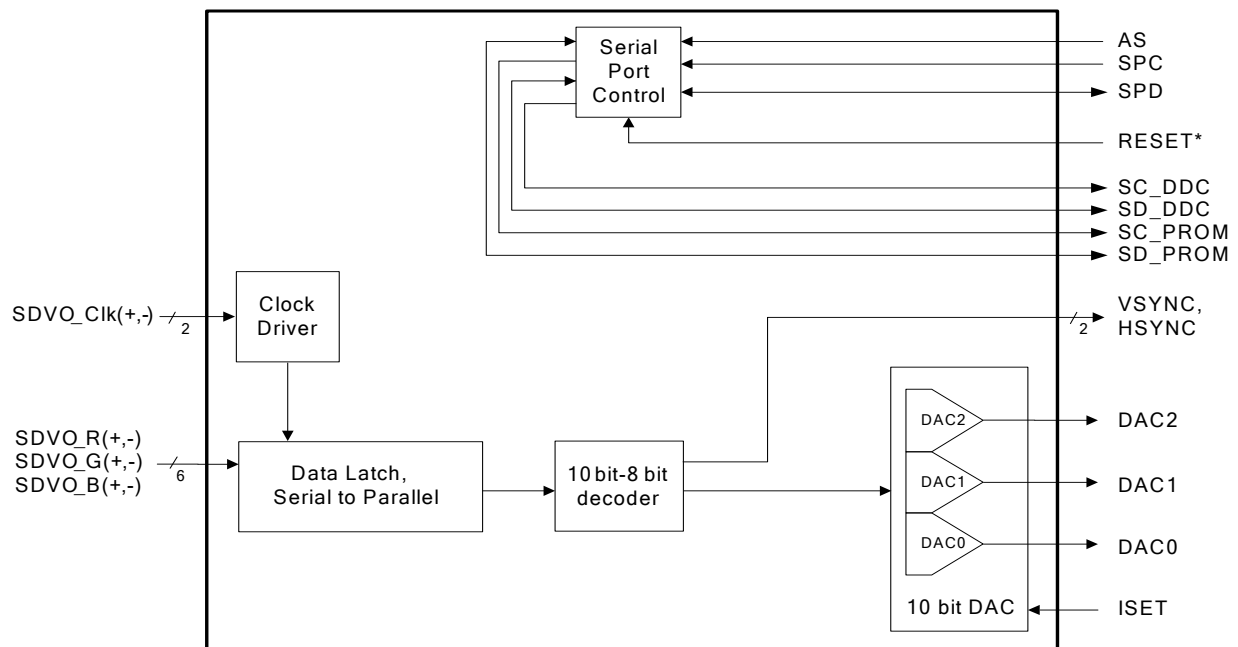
Serial Port Control

AS
SPC
SPD
RESET*
SC_DDC
SD_DDC
SC_PROM
SD_PROM

SDVO_Clk(+,-) 2

Clock Driver

VSYNC, HSYNC 2

SDVO_R(+,-)
SDVO_G(+,-)
SDVO_B(+,-)
6

Data Latch, Serial to Parallel

10 bit-8 bit decoder

DAC2
DAC1
DAC0

10 bit DAC

DAC2
DAC1
DAC0
ISET